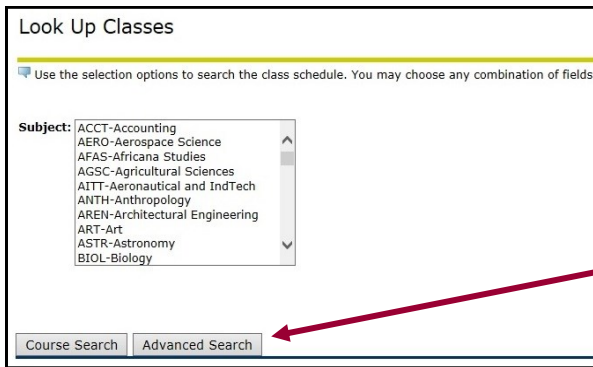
Look Up Classes

Use the selection options to search the class schedule. You may choose any combination of fields

Subject: ACCT-Accounting
AERO-Aerospace Science
AFAS-Africana Studies
AGSC-Agricultural Sciences
AITT-Aeronautical and IndTech
ANTH-Anthropology
AREN-Architectural Engineering
ART-Art
ASTR-Astronomy
BIOL-Biology

Course Search Advanced Search